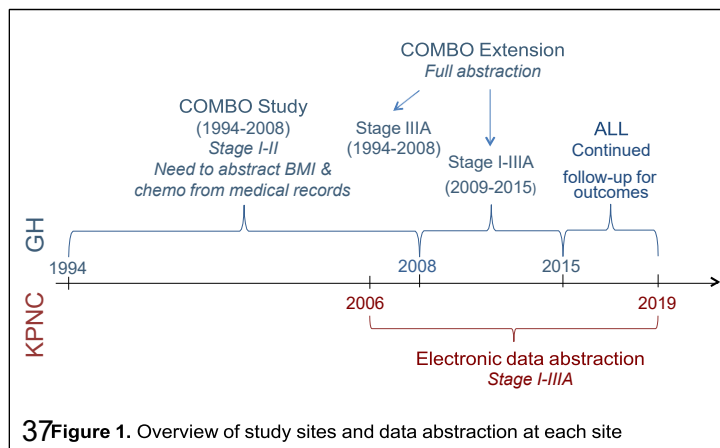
COMBO Extension
*Full abstraction*

COMBO Study
(1994-2008)
*Stage I-II*
*Need to abstract BMI & chemo from medical records*

Stage IIIA
(1994-2008)

Stage I-IIIA
(2009-2015)

ALL
Continued
follow-up for outcomes

GH

1994

2008

2015

KPNC

2006

2019

Electronic data abstraction
*Stage I-IIIA*

37 **Figure 1.** Overview of study sites and data abstraction at each site